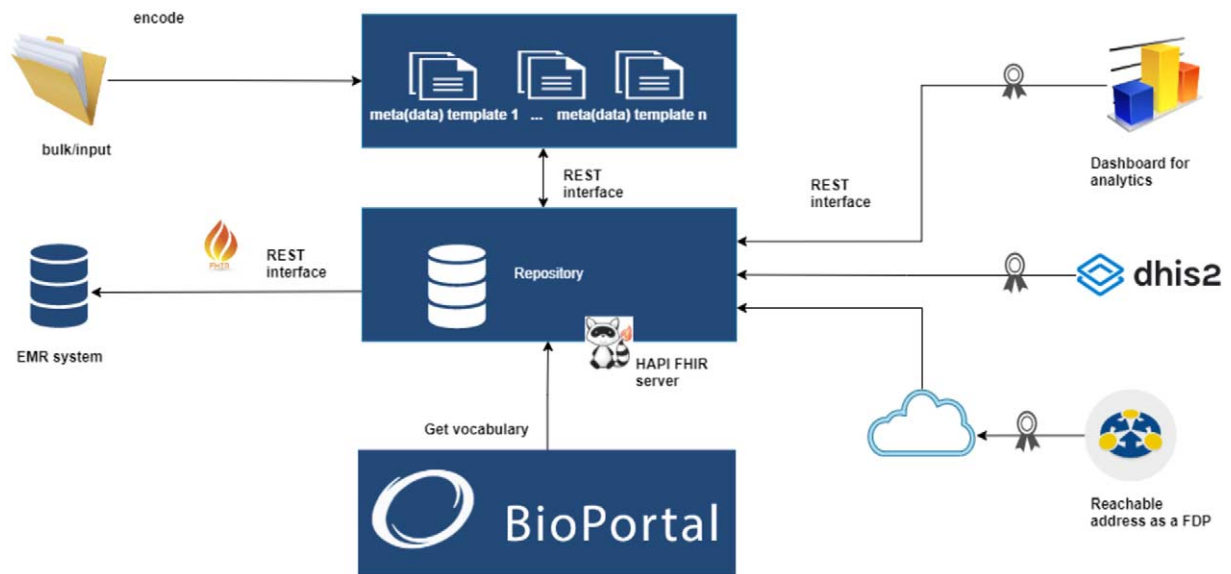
encode

bulk/input

meta(data) template 1 ... meta(data) template n

REST interface

Repository

HAPI FHIR server

REST interface

FHIR

EMR system

Get vocabulary

BioPortal

REST interface

Dashboard for analytics

dhis2

Reachable address as a FDP